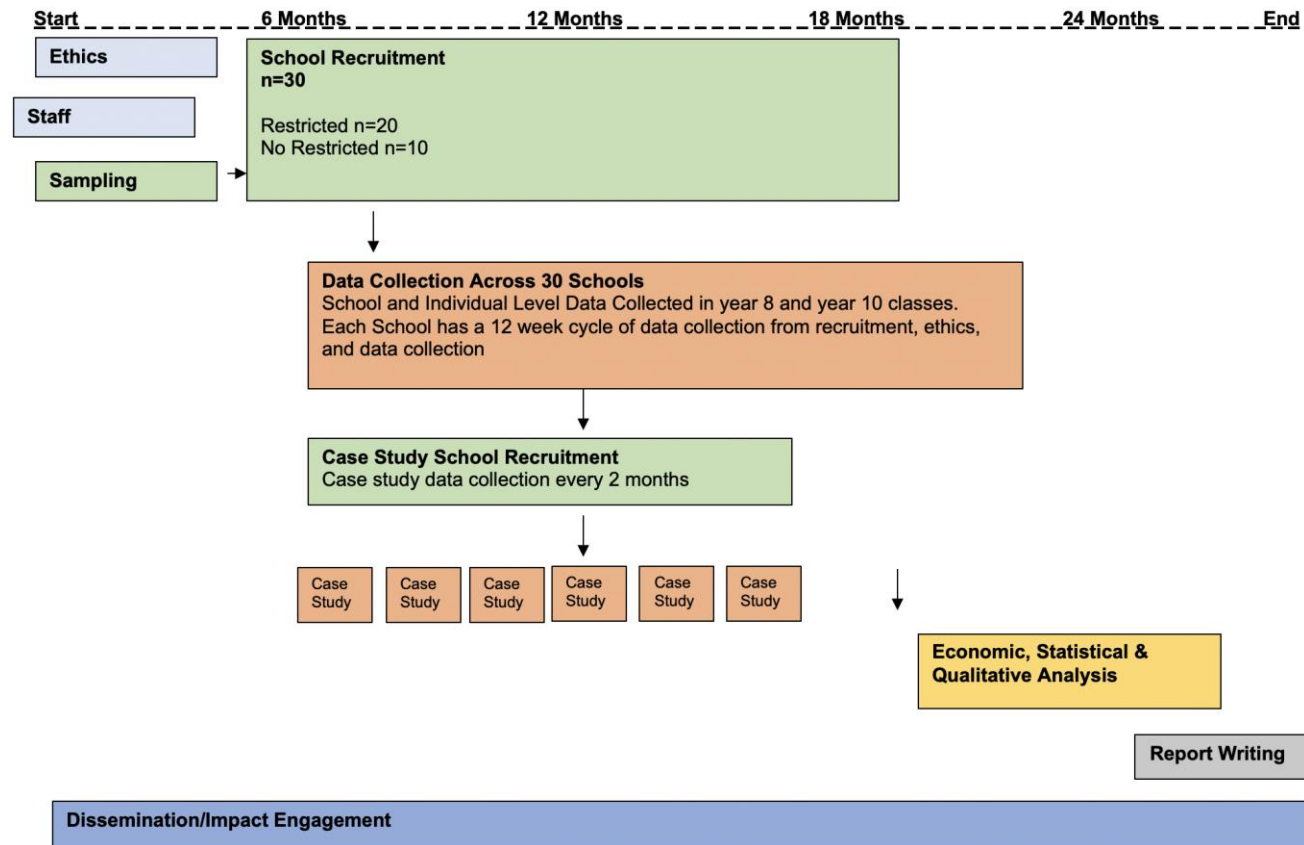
Start 6 Months 12 Months 18 Months 24 Months End

Ethics

Staff

Sampling

School Recruitment
n=30

Restricted n=20
No Restricted n=10

Data Collection Across 30 Schools
School and Individual Level Data Collected in year 8 and year 10 classes. Each School has a 12 week cycle of data collection from recruitment, ethics, and data collection

Case Study School Recruitment
Case study data collection every 2 months

Case Study

Case Study

Case Study

Case Study

Case Study

Case Study

Economic, Statistical & Qualitative Analysis

Report Writing

Dissemination/Impact Engagement